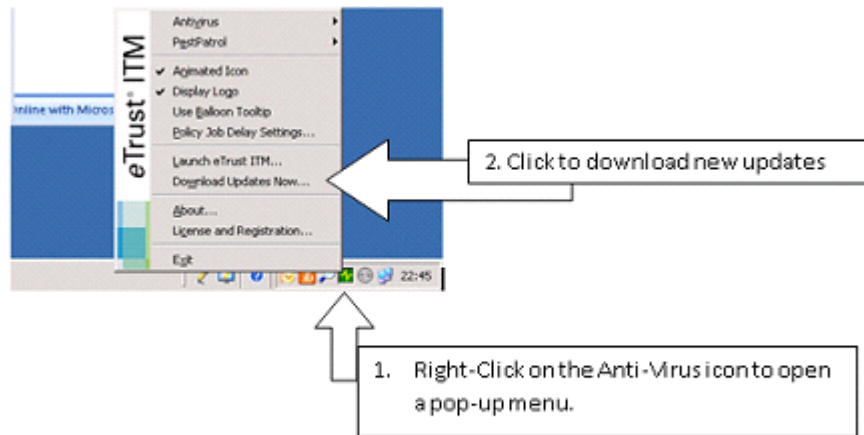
Online with Micros

eTrust® ITM

Antivirus
PestPatrol
Animated Icon
Display Logo
Use Balloon Tooltip
Policy Job Delay Settings...
Launch eTrust ITM...
Download Updates Now...
About...
License and Registration...
Exit

22:45

2. Click to download new updates

1. Right-Click on the Anti-Virus icon to open a pop-up menu.